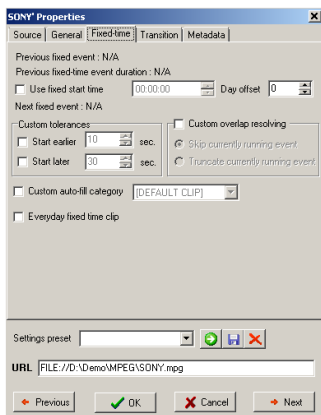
SONY' Properties

Source | General | Fixed-time | Transition | Metadata

Previous fixed event : N/A
Previous fixed-time event duration : N/A

Use fixed start time 00:00:00 Day offset 0

Next fixed event : N/A

Custom tolerances
Start earlier 10 sec.
Start later 30 sec.

Custom overlap resolving
Skip currently running event
Truncate currently running event

Custom auto-fill category [DEFAULT CLIP]

Everyday fixed time clip

Settings preset

URL FILE://D:\Demo\MPEG\SONY.mpg

Previous | OK | Cancel | Next